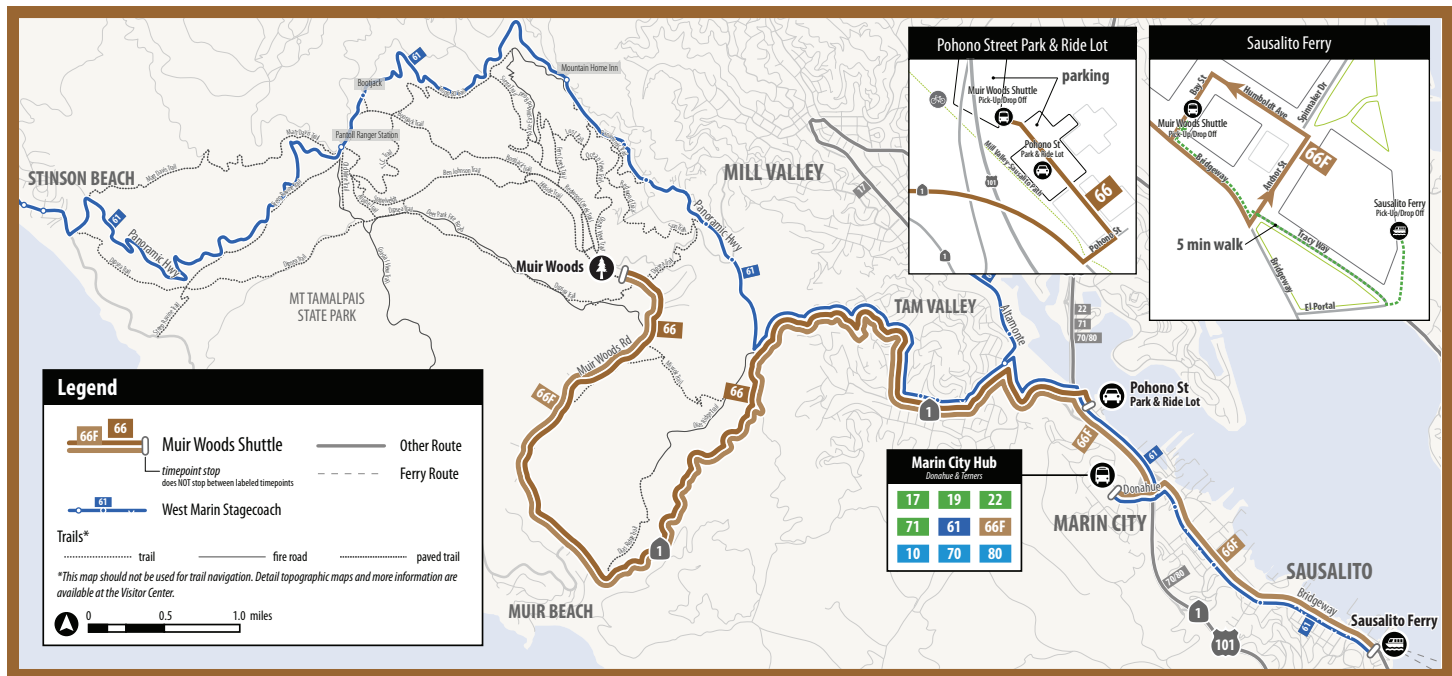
Pohono Street Park & Ride Lot

parking

Muir Woods Shuttle
Pick-Up/Drop Off

Pohono St
Park & Ride Lot

Mill Valley Sausalito Path

101

66

Pohono St

1

Sausalito Ferry

Bay St

Humboldt Ave

Spinnaker Dr

Muir Woods Shuttle
Pick-Up/Drop Off

66F

Bridgeway

Anchor St

Sausalito Ferry
Pick-Up/Drop Off

Tracy Way

5 min walk

Bridgeway

El Portal

61

Mountain Home Inn

Bootjack

Pantoll Ranger Station

STINSON BEACH

61

Panoramic Hwy

MILL VALLEY

17

Panoramic Hwy

61

Muir Woods

MT TAMALPAIS STATE PARK

66

Muir Woods Rd

66F

66

TAM VALLEY

Altamonte

22

71

70/80

1

Pohono St
Park & Ride Lot

66F

61

Marin City Hub
Donahue & Terners

| 17 | 19 | 22 |
|---|---|---|
| 71 | 61 | 66F |
| 10 | 70 | 80 |

Donahue

MARIN CITY

66F

SAUSALITO

70/80

Bridgeway

1

101

61

Sausalito Ferry

1

MUIR BEACH

Legend

66F 66 Muir Woods Shuttle

timepoint stop
does NOT stop between labeled timepoints

Other Route

Ferry Route

61 West Marin Stagecoach

Trails*

trail

fire road

paved trail

*This map should not be used for trail navigation. Detail topographic maps and more information are available at the Visitor Center.

0 0.5 1.0 miles